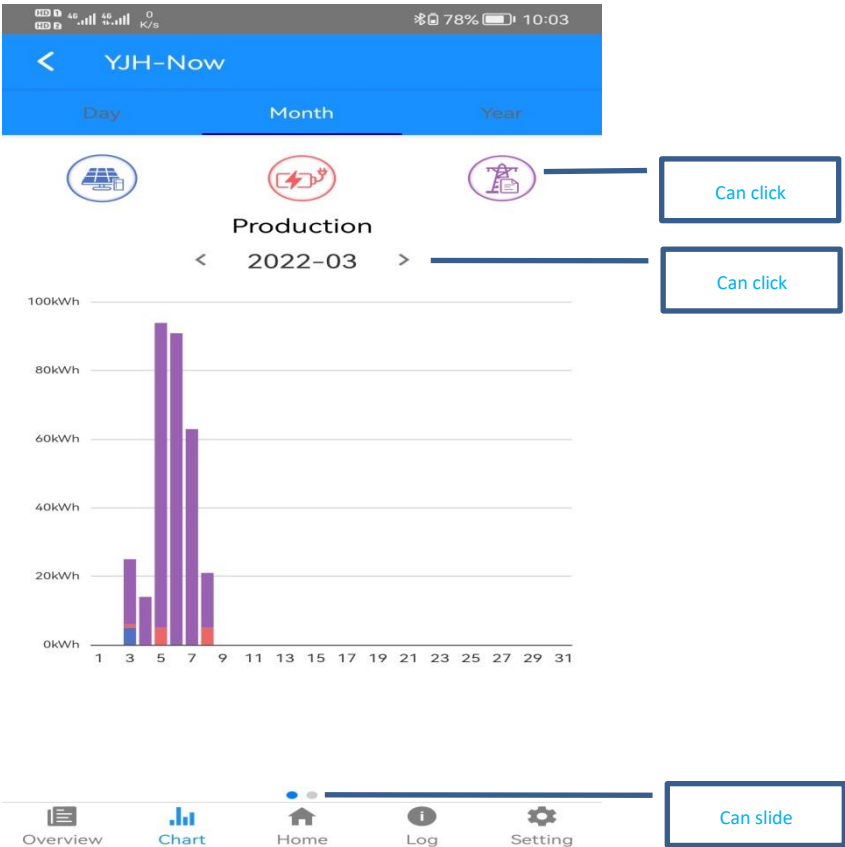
HD 4G 4G 0 K/s 78% 10:03

YJH-Now

Day Month Year

Can click

Production

2022-03

Can click

100kWh
80kWh
60kWh
40kWh
20kWh
0kWh

1 3 5 7 9 11 13 15 17 19 21 23 25 27 29 31

Can slide

Overview Chart Home Log Setting